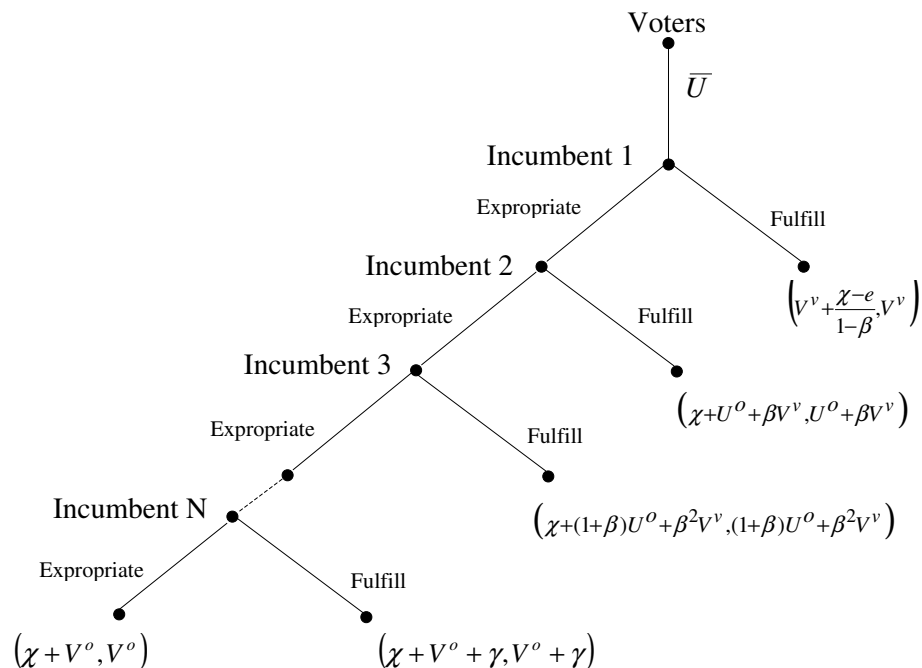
Voters

$\overline{U}$

Incumbent 1

Expropriate

Fulfill

$\left(V^v+\frac{\chi-e}{1-\beta},V^v\right)$

Incumbent 2

Expropriate

Fulfill

$\left(\chi+U^o+\beta V^v,U^o+\beta V^v\right)$

Incumbent 3

Expropriate

Fulfill

$\left(\chi+(1+\beta)U^o+\beta^2V^v,(1+\beta)U^o+\beta^2V^v\right)$

Incumbent N

Expropriate

Fulfill

$\left(\chi+V^o,V^o\right)$

$\left(\chi+V^o+\gamma,V^o+\gamma\right)$